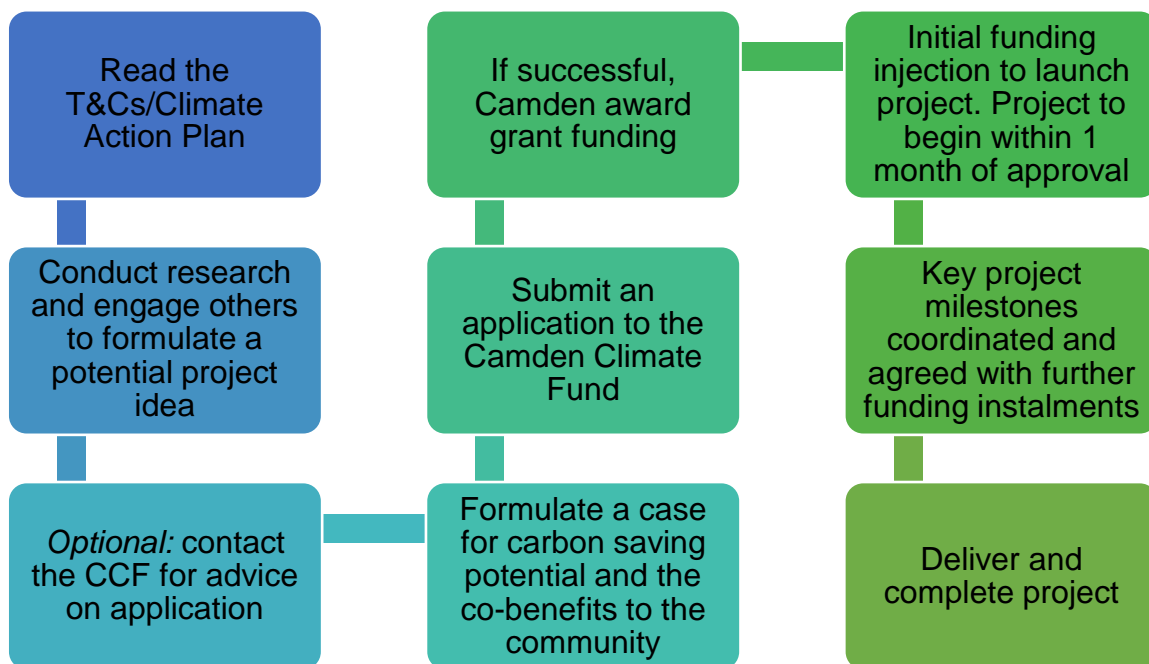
Read the T&Cs/Climate Action Plan

Conduct research and engage others to formulate a potential project idea

*Optional:* contact the CCF for advice on application

Formulate a case for carbon saving potential and the co-benefits to the community

Submit an application to the Camden Climate Fund

If successful, Camden award grant funding

Initial funding injection to launch project. Project to begin within 1 month of approval

Key project milestones coordinated and agreed with further funding instalments

Deliver and complete project